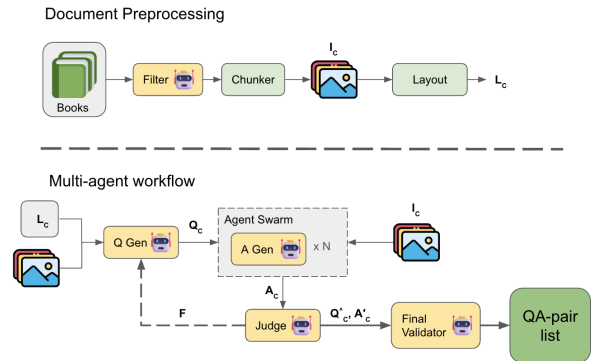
Document Preprocessing

Books

Filter

Chunker

$I_c$

Layout

$L_c$

Multi-agent workflow

$L_c$

Q Gen

$Q_c$

Agent Swarm

A Gen

x N

$I_c$

$A_c$

F

Judge

$Q^*_c$, $A'_c$

Final Validator

QA-pair list